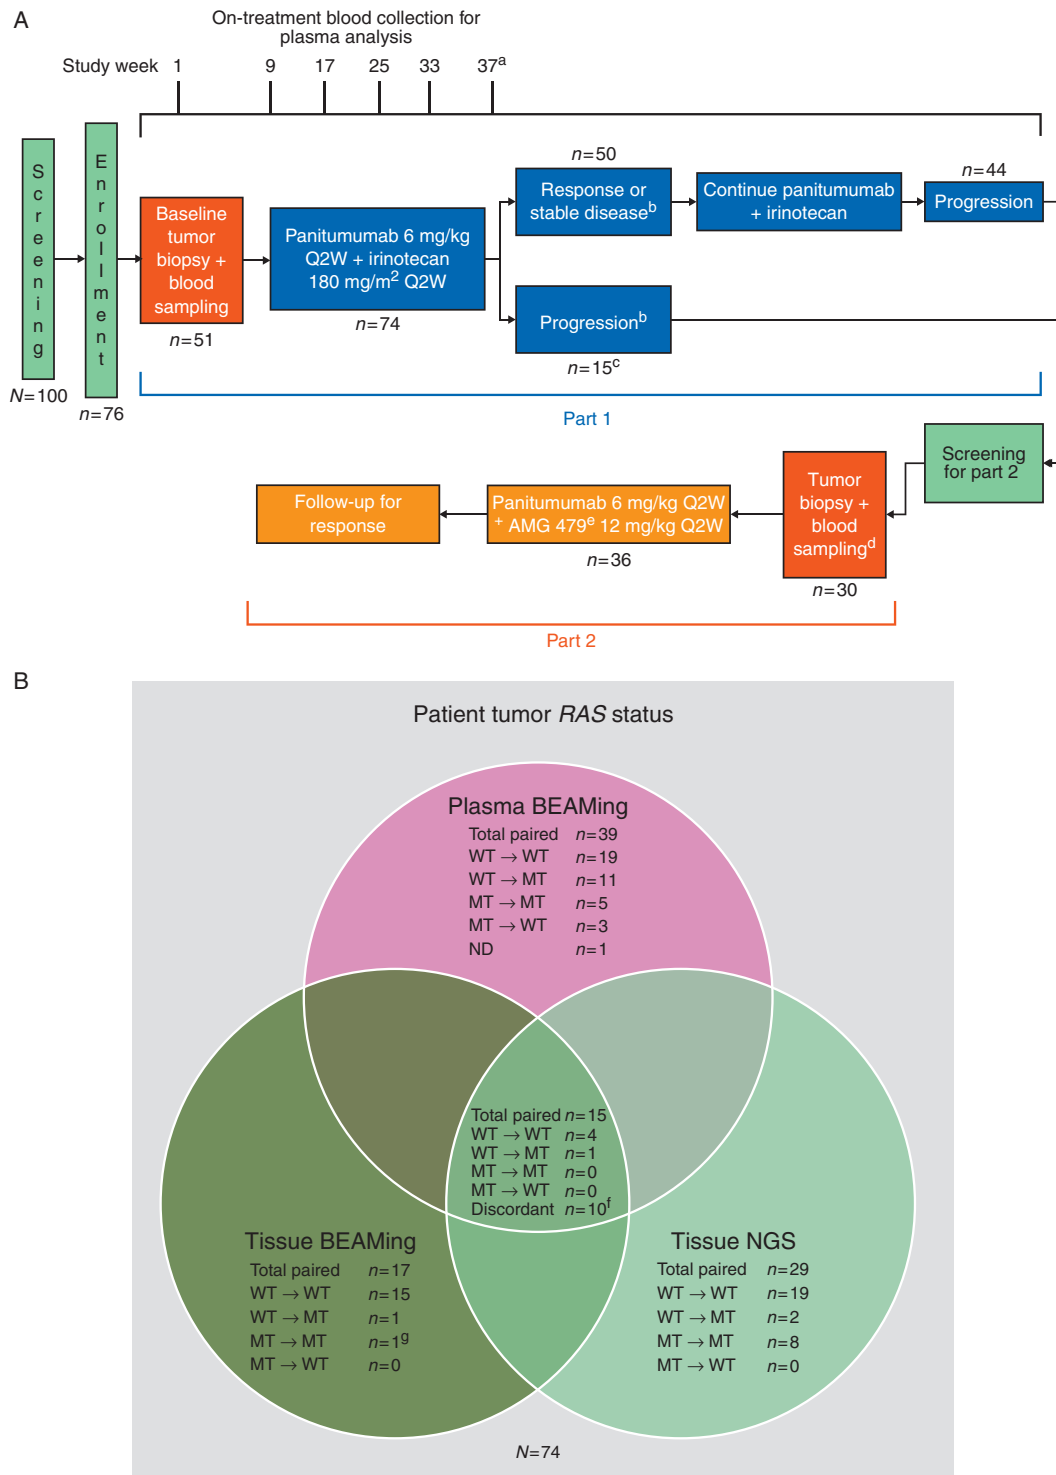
A

On-treatment blood collection for plasma analysis

Study week 1 9 17 25 33 37$^{a}$

Screening
$N$=100

Enrollment
$n$=76

Baseline tumor biopsy + blood sampling
$n$=51

Panitumumab 6 mg/kg Q2W + irinotecan 180 mg/m$^{2}$ Q2W
$n$=74

$n$=50
Response or stable disease$^{b}$

Continue panitumumab + irinotecan

$n$=44
Progression

Progression$^{b}$
$n$=15$^{c}$

Part 1

Screening for part 2

Tumor biopsy + blood sampling$^{d}$
$n$=30

Panitumumab 6 mg/kg Q2W + AMG 479$^{e}$ 12 mg/kg Q2W
$n$=36

Follow-up for response

Part 2

B

Patient tumor *RAS* status

Plasma BEAMing
Total paired $n$=39
WT → WT $n$=19
WT → MT $n$=11
MT → MT $n$=5
MT → WT $n$=3
ND $n$=1

Total paired $n$=15
WT → WT $n$=4
WT → MT $n$=1
MT → MT $n$=0
MT → WT $n$=0
Discordant $n$=10$^{f}$

Tissue BEAMing
Total paired $n$=17
WT → WT $n$=15
WT → MT $n$=1
MT → MT $n$=1$^{g}$
MT → WT $n$=0

Tissue NGS
Total paired $n$=29
WT → WT $n$=19
WT → MT $n$=2
MT → MT $n$=8
MT → WT $n$=0

$N$=74